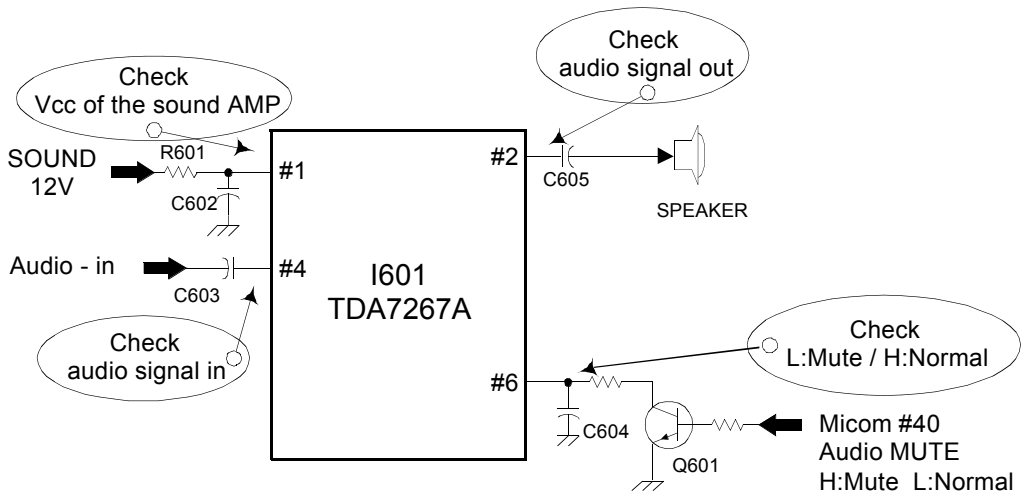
Check
Vcc of the sound AMP

Check
audio signal out

SOUND
12V

R601

C602

#1

#2

C605

SPEAKER

Audio - in

C603

#4

I601
TDA7267A

Check
audio signal in

Check
L:Mute / H:Normal

#6

C604

Q601

Micom #40
Audio MUTE
H:Mute L:Normal